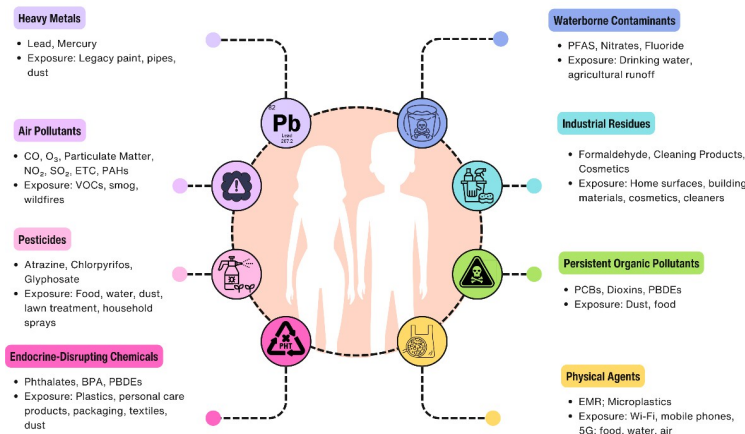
Heavy Metals

- Lead, Mercury
- Exposure: Legacy paint, pipes, dust

Air Pollutants

- CO, $O_3$, Particulate Matter, $NO_2$, $SO_2$, ETC, PAHs
- Exposure: VOCs, smog, wildfires

Pesticides

- Atrazine, Chlorpyrifos, Glyphosate
- Exposure: Food, water, dust, lawn treatment, household sprays

Endocrine-Disrupting Chemicals

- Phthalates, BPA, PBDEs
- Exposure: Plastics, personal care products, packaging, textiles, dust

82
Pb
Lead
207.2

PHT

Waterborne Contaminants

- PFAS, Nitrates, Fluoride
- Exposure: Drinking water, agricultural runoff

Industrial Residues

- Formaldehyde, Cleaning Products, Cosmetics
- Exposure: Home surfaces, building materials, cosmetics, cleaners

Persistent Organic Pollutants

- PCBs, Dioxins, PBDEs
- Exposure: Dust, food

Physical Agents

- EMR; Microplastics
- Exposure: Wi-Fi, mobile phones, 5G; food, water, air